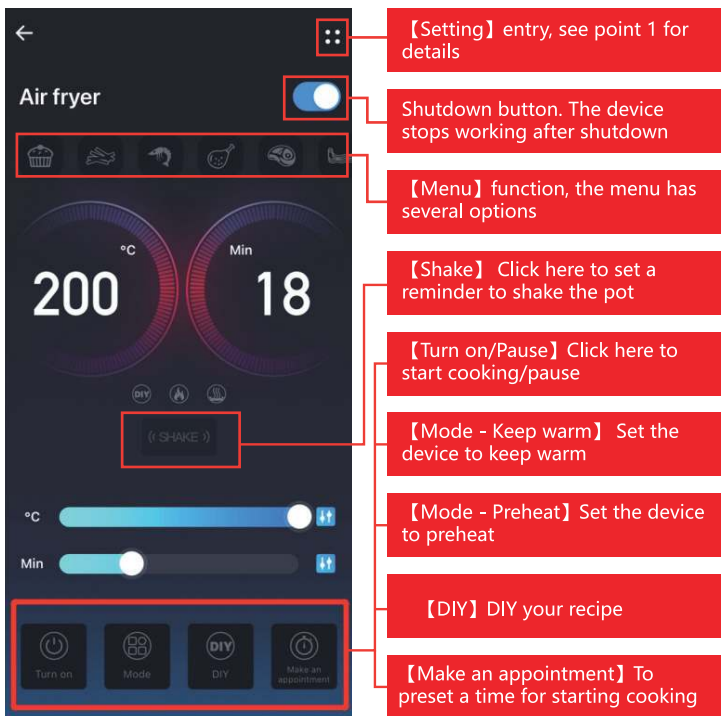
Air fryer

°C

200

Min

18

DIY

((SHAKE))

°C

Min

Turn on

Mode

DIY

Make an appointment

【Setting】entry, see point 1 for details

Shutdown button. The device stops working after shutdown

【Menu】function, the menu has several options

【Shake】 Click here to set a reminder to shake the pot

【Turn on/Pause】Click here to start cooking/pause

【Mode - Keep warm】 Set the device to keep warm

【Mode - Preheat】Set the device to preheat

【DIY】DIY your recipe

【Make an appointment】To preset a time for starting cooking